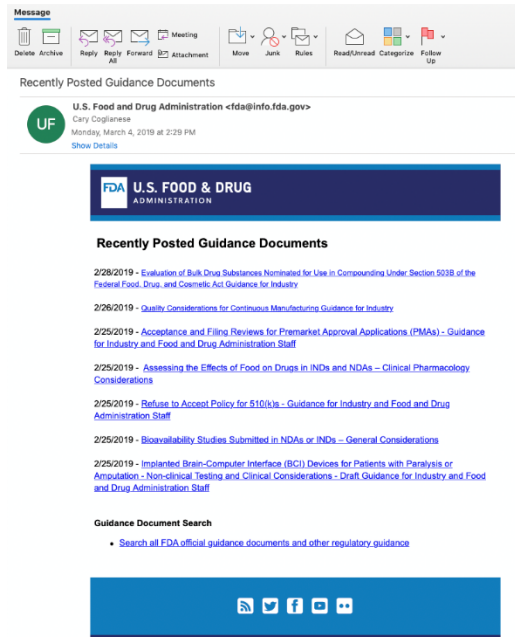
Message

Delete Archive Reply Reply All Forward Meeting Attachment Move Junk Rules Read/Unread Categorize Follow Up

Recently Posted Guidance Documents

UF

U.S. Food and Drug Administration <fda@info.fda.gov>
Cary Coglianese
Monday, March 4, 2019 at 2:29 PM
Show Details

FDA U.S. FOOD & DRUG ADMINISTRATION

Recently Posted Guidance Documents

2/28/2019 - Evaluation of Bulk Drug Substances Nominated for Use in Compounding Under Section 503B of the Federal Food, Drug, and Cosmetic Act Guidance for Industry

2/26/2019 - Quality Considerations for Continuous Manufacturing Guidance for Industry

2/25/2019 - Acceptance and Filing Reviews for Premarket Approval Applications (PMAs) - Guidance for Industry and Food and Drug Administration Staff

2/25/2019 - Assessing the Effects of Food on Drugs in INDs and NDAs – Clinical Pharmacology Considerations

2/25/2019 - Refuse to Accept Policy for 510(k)s - Guidance for Industry and Food and Drug Administration Staff

2/25/2019 - Bioavailability Studies Submitted in NDAs or INDs – General Considerations

2/25/2019 - Implanted Brain-Computer Interface (BCI) Devices for Patients with Paralysis or Amputation - Non-clinical Testing and Clinical Considerations - Draft Guidance for Industry and Food and Drug Administration Staff

Guidance Document Search

• Search all FDA official guidance documents and other regulatory guidance